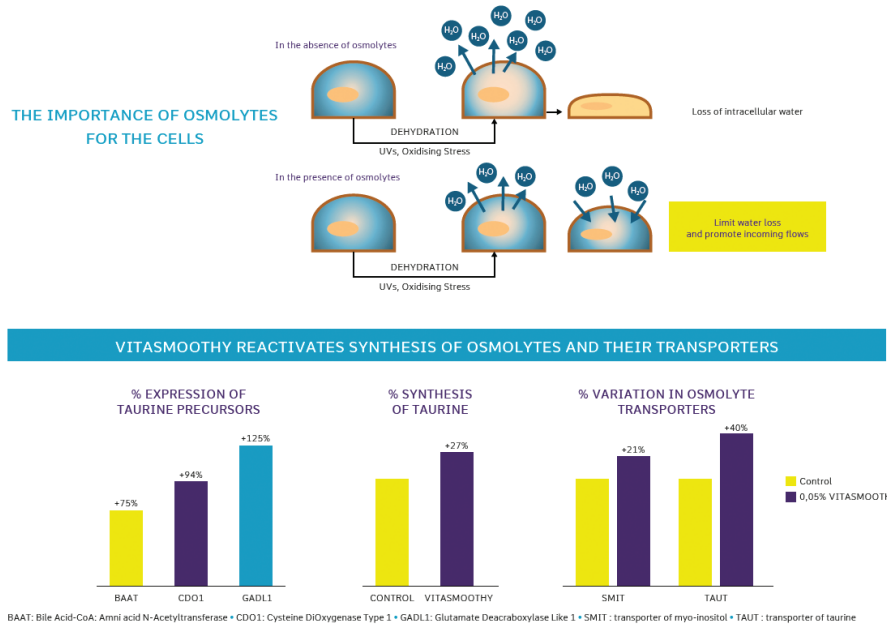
THE IMPORTANCE OF OSMOLYTES FOR THE CELLS

In the absence of osmolytes

$H_2O$ $H_2O$ $H_2O$ $H_2O$ $H_2O$ $H_2O$ $H_2O$

Loss of intracellular water

DEHYDRATION

UVs, Oxidising Stress

In the presence of osmolytes

$H_2O$ $H_2O$ $H_2O$ $H_2O$ $H_2O$ $H_2O$

Limit water loss and promote incoming flows

DEHYDRATION

UVs, Oxidising Stress

VITASMOOTHY REACTIVATES SYNTHESIS OF OSMOLYTES AND THEIR TRANSPORTERS

% EXPRESSION OF TAURINE PRECURSORS

+75%
+94%
+125%

BAAT CDO1 GADL1

% SYNTHESIS OF TAURINE

+27%

CONTROL VITASMOOTHY

% VARIATION IN OSMOLYTE TRANSPORTERS

+21%
+40%

SMIT TAUT

Control
0,05% VITASMOOTH

BAAT: Bile Acid-CoA: Amni acid N-Acetyltransferase • CDO1: Cysteine DiOxygenase Type 1 • GADL1: Glutamate Deacraboxylase Like 1 • SMIT : transporter of myo-inositol • TAUT : transporter of taurine